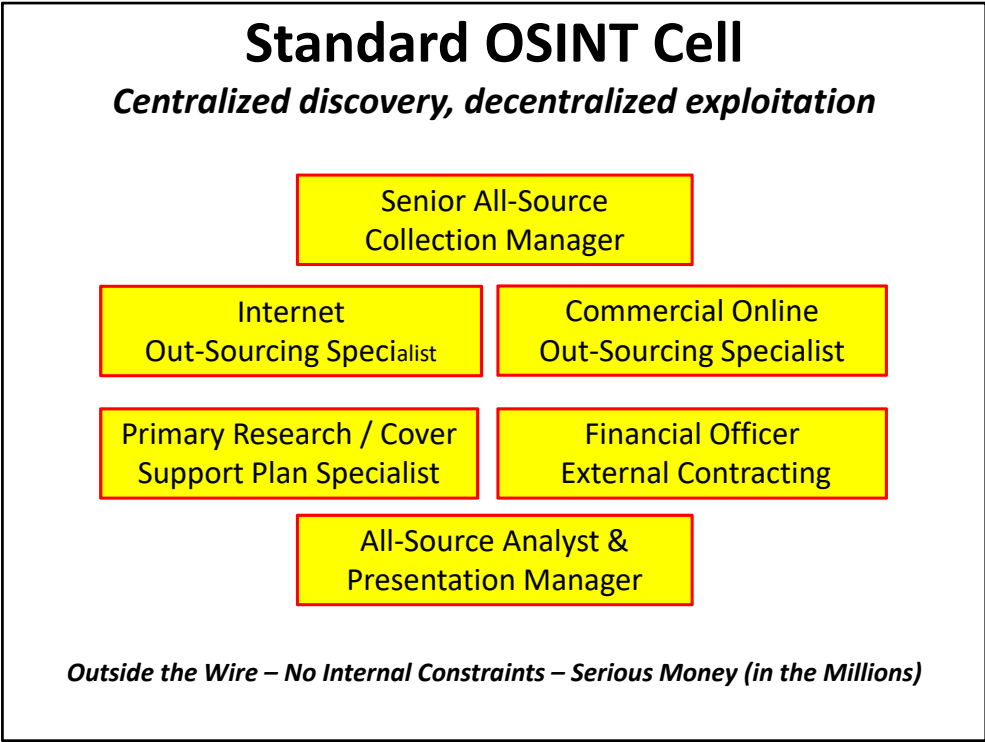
Standard OSINT Cell

*Centralized discovery, decentralized exploitation*

Senior All-Source Collection Manager

Internet Out-Sourcing Specialist

Commercial Online Out-Sourcing Specialist

Primary Research / Cover Support Plan Specialist

Financial Officer External Contracting

All-Source Analyst & Presentation Manager

*Outside the Wire – No Internal Constraints – Serious Money (in the Millions)*